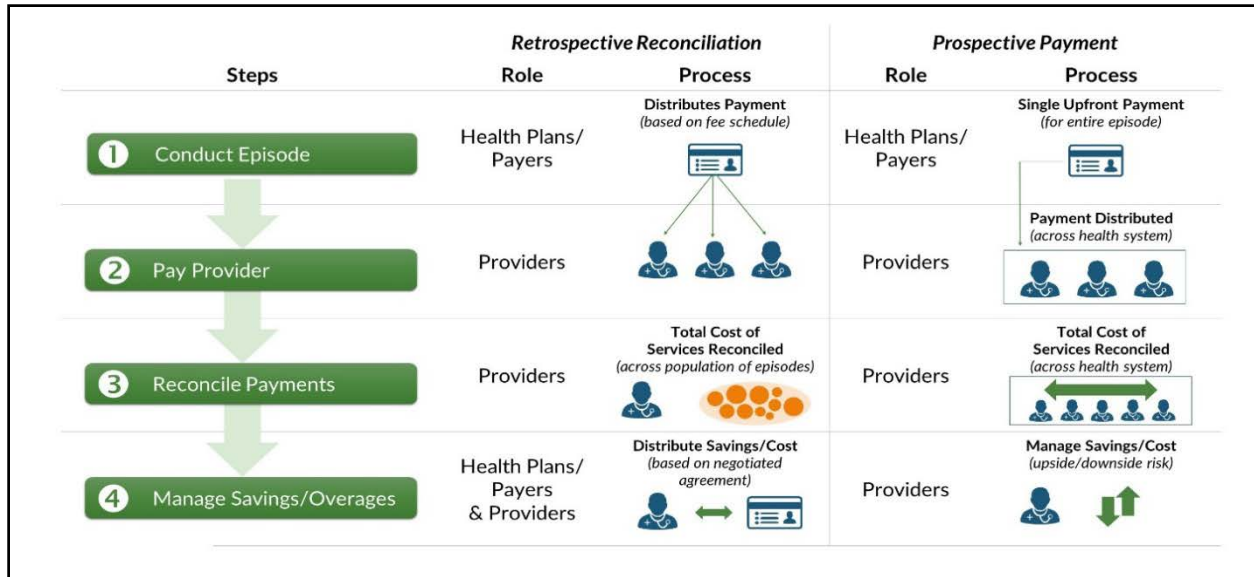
| Steps | Retrospective Reconciliation Role | Retrospective Reconciliation Process | Prospective Payment Role | Prospective Payment Process |
|---|---|---|---|---|
| 1 Conduct Episode | Health Plans/ Payers | Distributes Payment (based on fee schedule) | Health Plans/ Payers | Single Upfront Payment (for entire episode) |
| 2 Pay Provider | Providers | | Providers | Payment Distributed (across health system) |
| 3 Reconcile Payments | Providers | Total Cost of Services Reconciled (across population of episodes) | Providers | Total Cost of Services Reconciled (across health system) |
| 4 Manage Savings/Overages | Health Plans/ Payers & Providers | Distribute Savings/Cost (based on negotiated agreement) | Providers | Manage Savings/Cost (upside/downside risk) |